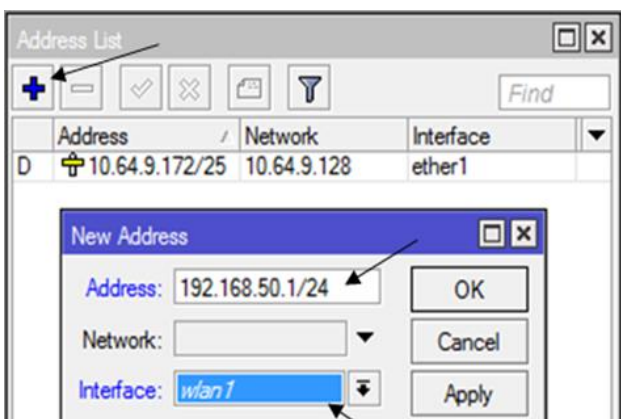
Address List

Find

| | Address | Network | Interface |
|---|---|---|---|
| D | 10.64.9.172/25 | 10.64.9.128 | ether1 |

New Address

Address: 192.168.50.1/24

OK

Network:

Cancel

Interface: wlan1

Apply